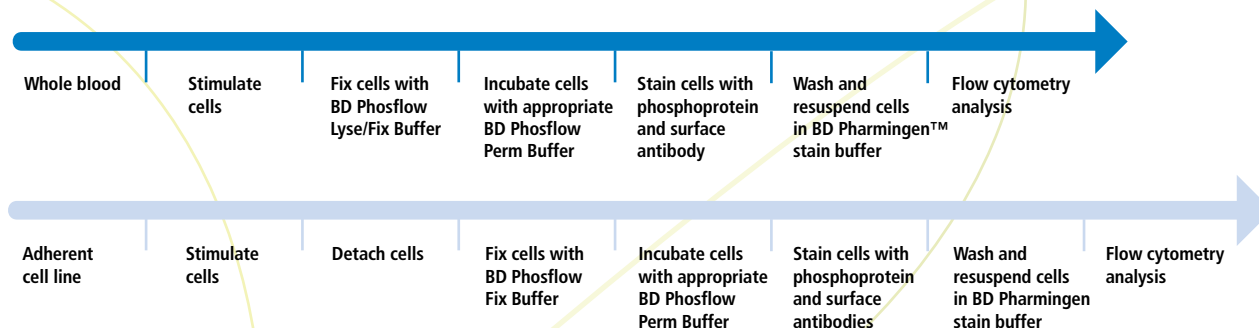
Whole blood

Stimulate cells

Fix cells with BD Phosflow Lyse/Fix Buffer

Incubate cells with appropriate BD Phosflow Perm Buffer

Stain cells with phosphoprotein and surface antibody

Wash and resuspend cells in BD Pharmingen™ stain buffer

Flow cytometry analysis

Adherent cell line

Stimulate cells

Detach cells

Fix cells with BD Phosflow Fix Buffer

Incubate cells with appropriate BD Phosflow Perm Buffer

Stain cells with phosphoprotein and surface antibodies

Wash and resuspend cells in BD Pharmingen stain buffer

Flow cytometry analysis